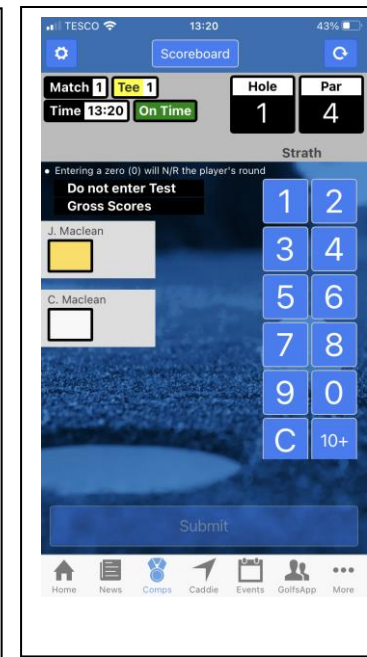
TESCO 13:20 43%

Scoreboard

Match 1 Tee 1
Time 13:20 On Time

| Hole | Par |
|---|---|
| 1 | 4 |

Strath

• Entering a zero (0) will N/R the player's round

Do not enter Test
Gross Scores

J. Maclean

C. Maclean

1 2
3 4
5 6
7 8
9 0
C 10+

Submit

Home News Comps Caddie Events GolfsApp More